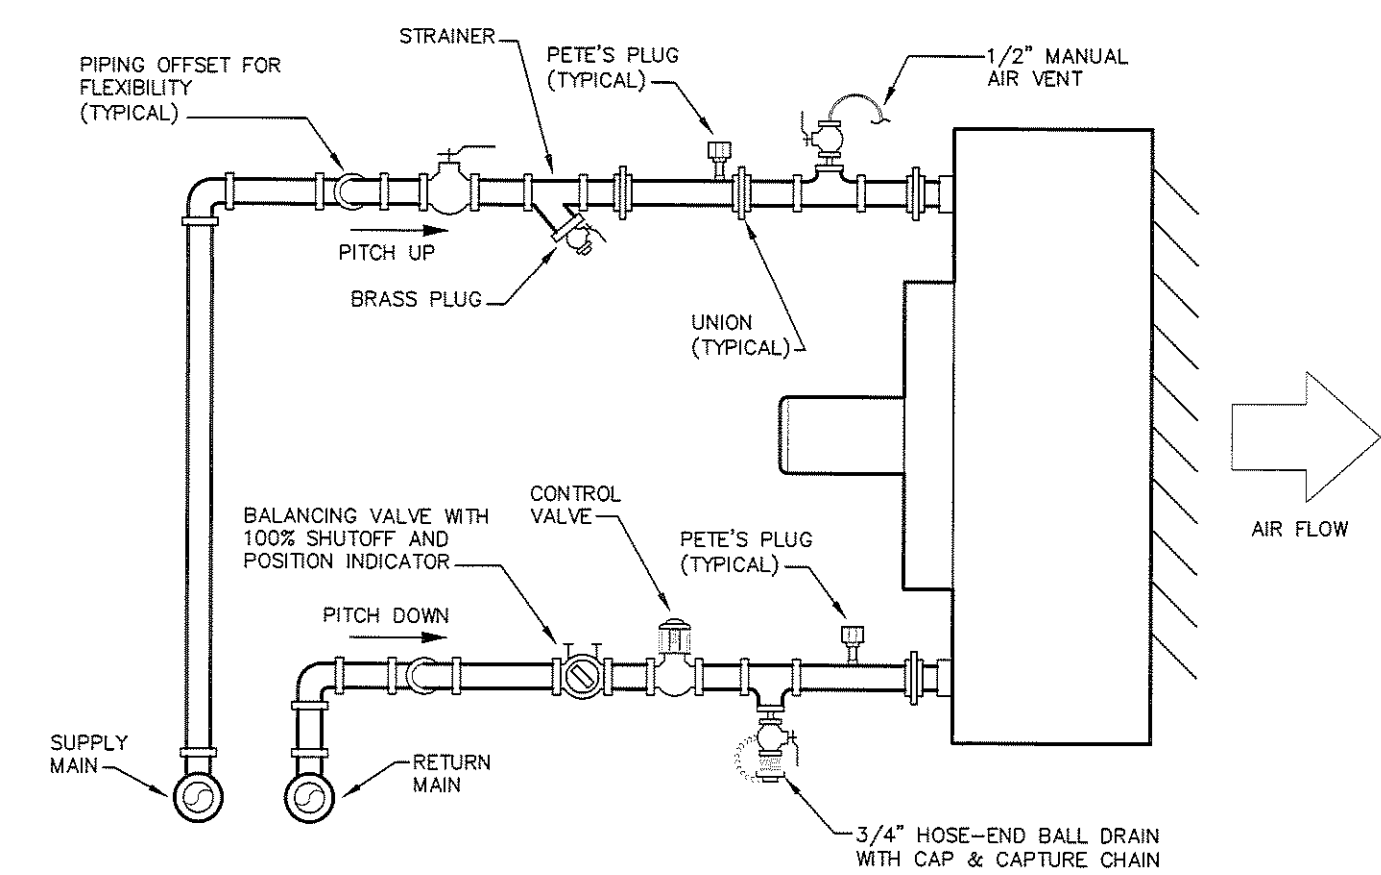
PIPING OFFSET FOR FLEXIBILITY (TYPICAL)

STRAINER

PETE'S PLUG (TYPICAL)

1/2" MANUAL AIR VENT

PITCH UP

BRASS PLUG

UNION (TYPICAL)

AIR FLOW

BALANCING VALVE WITH 100% SHUTOFF AND POSITION INDICATOR

CONTROL VALVE

PETE'S PLUG (TYPICAL)

PITCH DOWN

SUPPLY MAIN

RETURN MAIN

3/4" HOSE-END BALL DRAIN WITH CAP & CAPTURE CHAIN